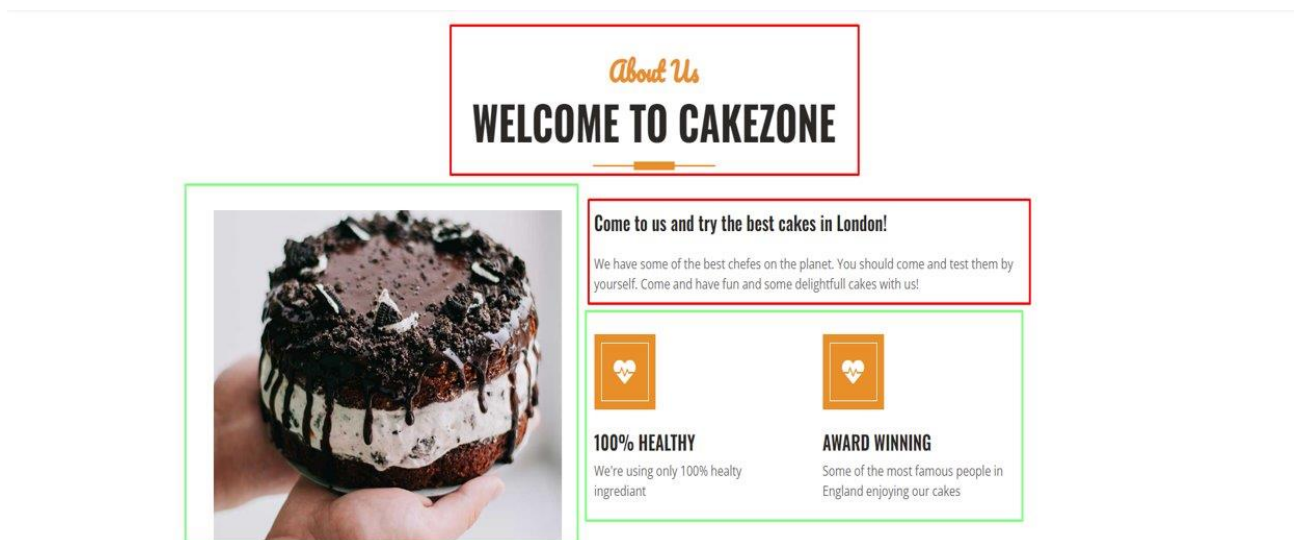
About Us
WELCOME TO CAKEZONE

Come to us and try the best cakes in London!

We have some of the best chefes on the planet. You should come and test them by yourself. Come and have fun and some delightfull cakes with us!

100% HEALTHY
We're using only 100% healty ingrediant

AWARD WINNING
Some of the most famous people in England enjoying our cakes